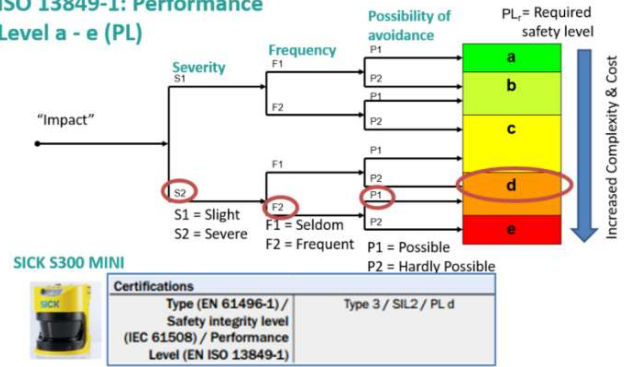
ISO 13849-1: Performance Level a - e (PL)

Possibility of avoidance

$PL_r$ = Required safety level

Severity

Frequency

S1

F1

P1

P2

P1

P2

F2

"Impact"

a

b

c

d

e

F1

P1

P2

S2

P1

F2

P2

S1 = Slight
S2 = Severe

F1 = Seldom
F2 = Frequent

P1 = Possible
P2 = Hardly Possible

Increased Complexity & Cost

SICK S300 MINI

SICK

| Certifications | |
|---|---|
| Type (EN 61496-1) / Safety integrity level (IEC 61508) / Performance Level (EN ISO 13849-1) | Type 3 / SIL2 / PL d |